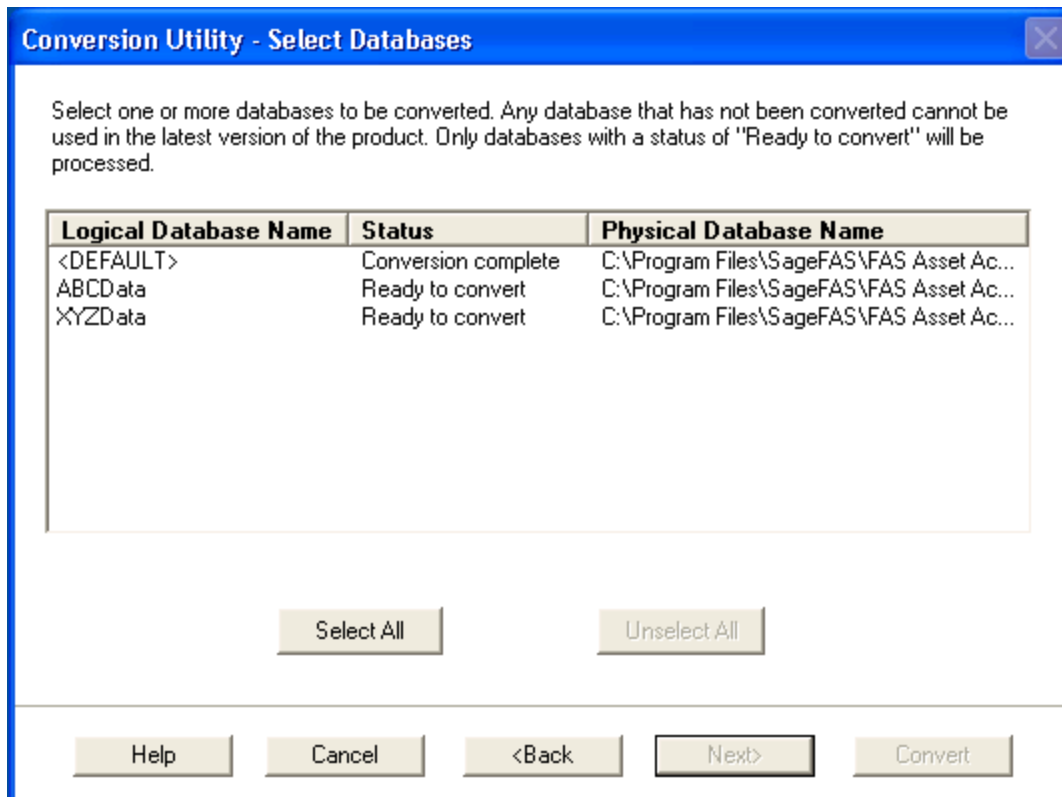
Conversion Utility - Select Databases

Select one or more databases to be converted. Any database that has not been converted cannot be used in the latest version of the product. Only databases with a status of "Ready to convert" will be processed.

| Logical Database Name | Status | Physical Database Name |
|---|---|---|
| <DEFAULT> | Conversion complete | C:\Program Files\SageFAS\FAS Asset Ac... |
| ABCData | Ready to convert | C:\Program Files\SageFAS\FAS Asset Ac... |
| XYZData | Ready to convert | C:\Program Files\SageFAS\FAS Asset Ac... |

Select All

Unselect All

Help

Cancel

<Back

Next>

Convert